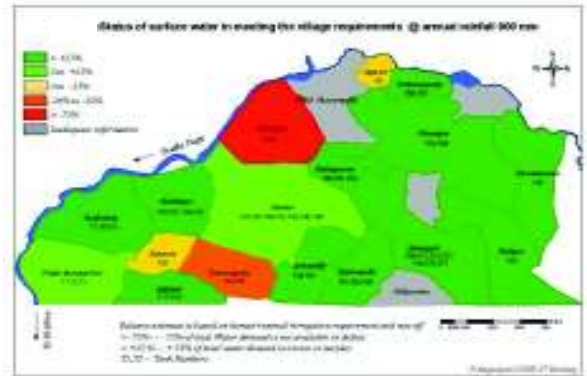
Status of surface water in meeting the village requirements @ annual rainfall 900 mm

> +25%
0 to +25%
0 to -25%
-25% to -50%
< -75%
Inadequate information

Bhadra River

Kathrabad

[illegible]

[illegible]

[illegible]

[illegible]

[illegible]

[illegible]

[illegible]

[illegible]

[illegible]

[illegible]

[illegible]

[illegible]

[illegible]

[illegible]

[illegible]

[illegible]

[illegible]

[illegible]

Balance estimate is based on human/animal/irrigation requirements and run-off
> 75% - - 75% of total Water demand is not available in deficit
+ 0-25 % - + 25% of total water demand is excess in surplus
75.75 - Tank Numbers

N

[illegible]